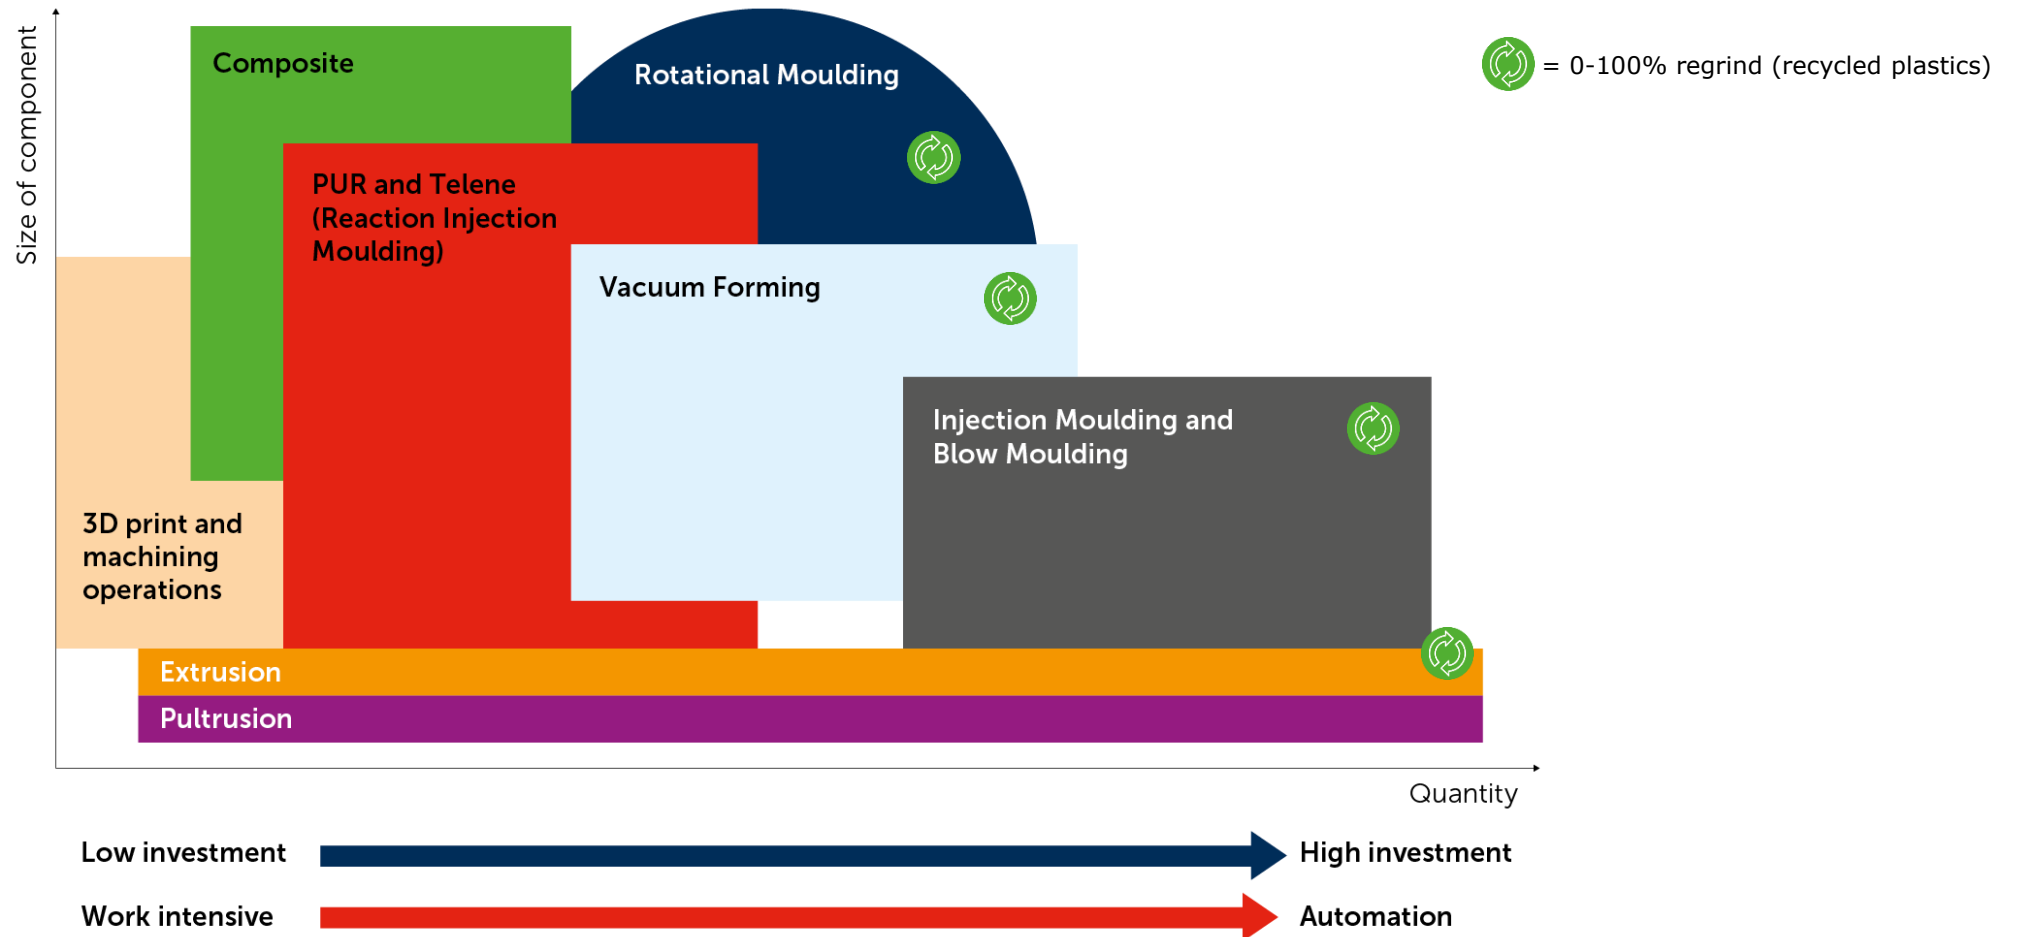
Size of component

Composite

Rotational Moulding

= 0-100% regrind (recycled plastics)

PUR and Telene (Reaction Injection Moulding)

Vacuum Forming

Injection Moulding and Blow Moulding

3D print and machining operations

Extrusion

Pultrusion

Quantity

Low investment

High investment

Work intensive

Automation